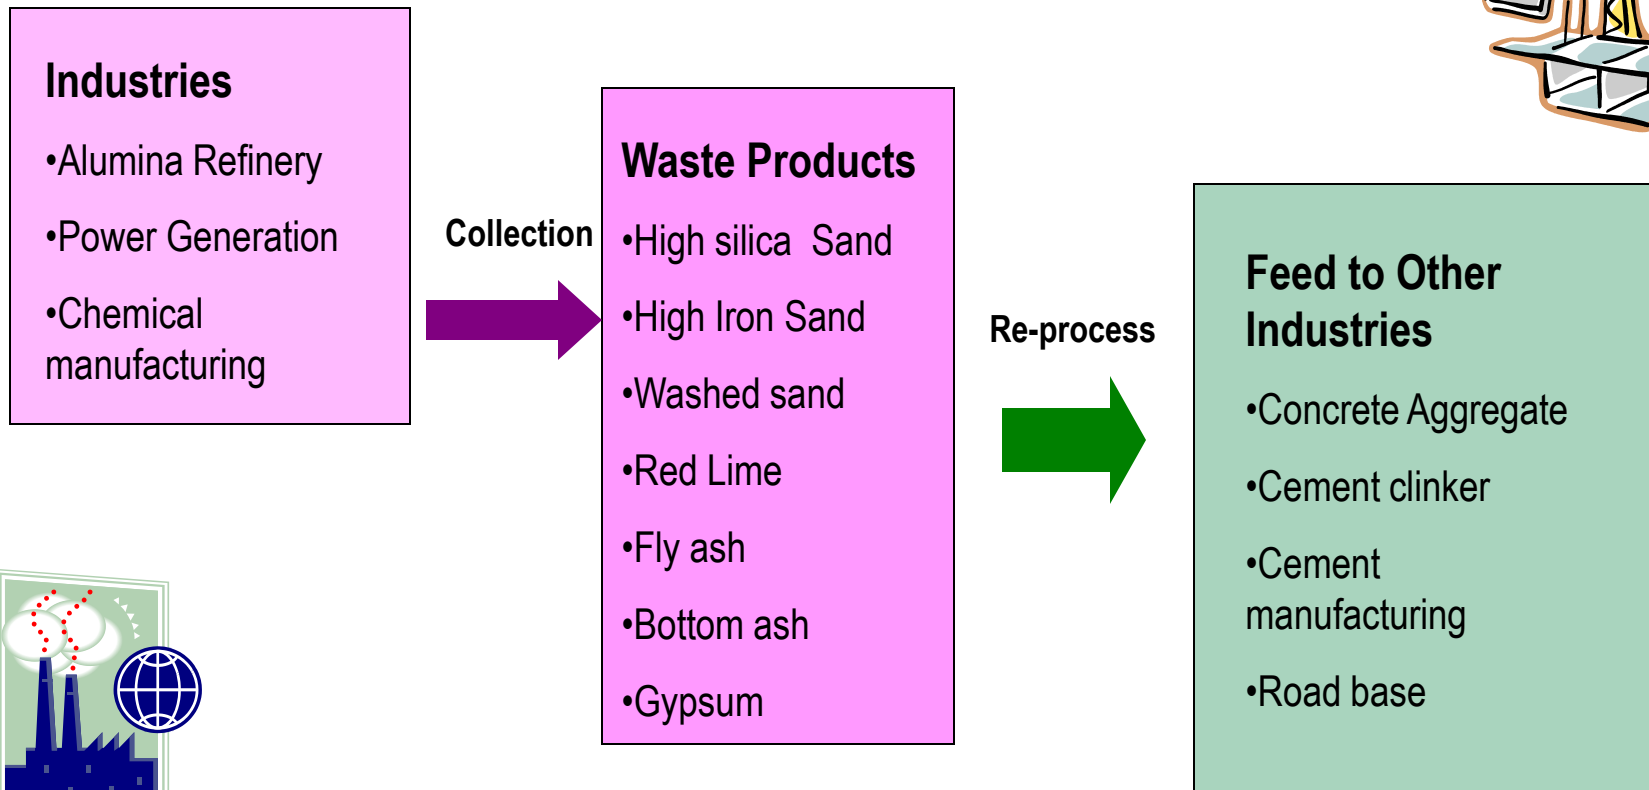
Industries

•Alumina Refinery

•Power Generation

•Chemical manufacturing

Collection

Waste Products

•High silica Sand

•High Iron Sand

•Washed sand

•Red Lime

•Fly ash

•Bottom ash

•Gypsum

Re-process

Feed to Other Industries

•Concrete Aggregate

•Cement clinker

•Cement manufacturing

•Road base